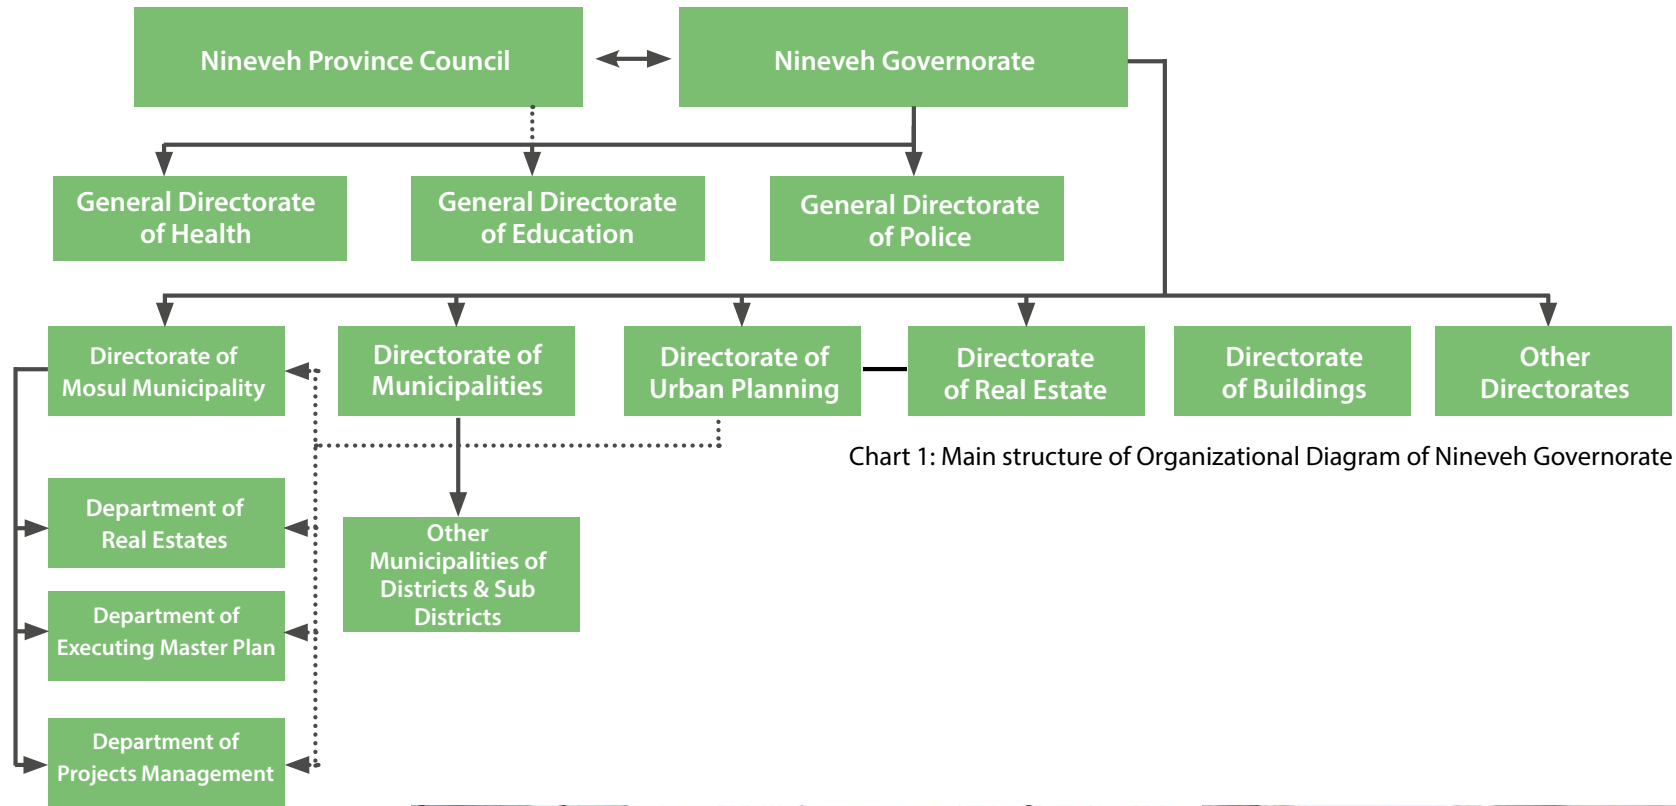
Nineveh Province Council

Nineveh Governorate

General Directorate of Health

General Directorate of Education

General Directorate of Police

Directorate of Mosul Municipality

Directorate of Municipalities

Directorate of Urban Planning

Directorate of Real Estate

Directorate of Buildings

Other Directorates

Chart 1: Main structure of Organizational Diagram of Nineveh Governorate

Department of Real Estates

Other Municipalities of Districts & Sub Districts

Department of Executing Master Plan

Department of Projects Management